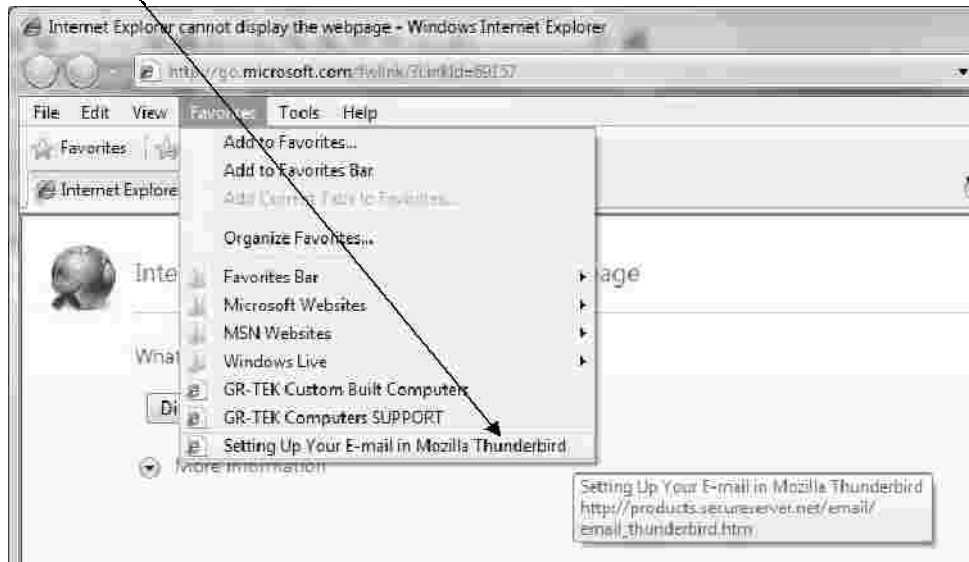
Internet Explorer cannot display the webpage - Windows Internet Explorer

http://go.microsoft.com/fwlink/?LinkId=69157

File Edit View Favorites Tools Help

Favorites

Internet Explore

Add to Favorites...
Add to Favorites Bar
Add Current Tabs to Favorites...

Organize Favorites...

Favorites Bar
Microsoft Websites
MSN Websites
Windows Live
GR-TEK Custom Built Computers
GR-TEK Computers SUPPORT
Setting Up Your E-mail in Mozilla Thunderbird

Inte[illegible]age

What

Di

More information

Setting Up Your E-mail in Mozilla Thunderbird
http://products.secureserver.net/email/email_thunderbird.htm